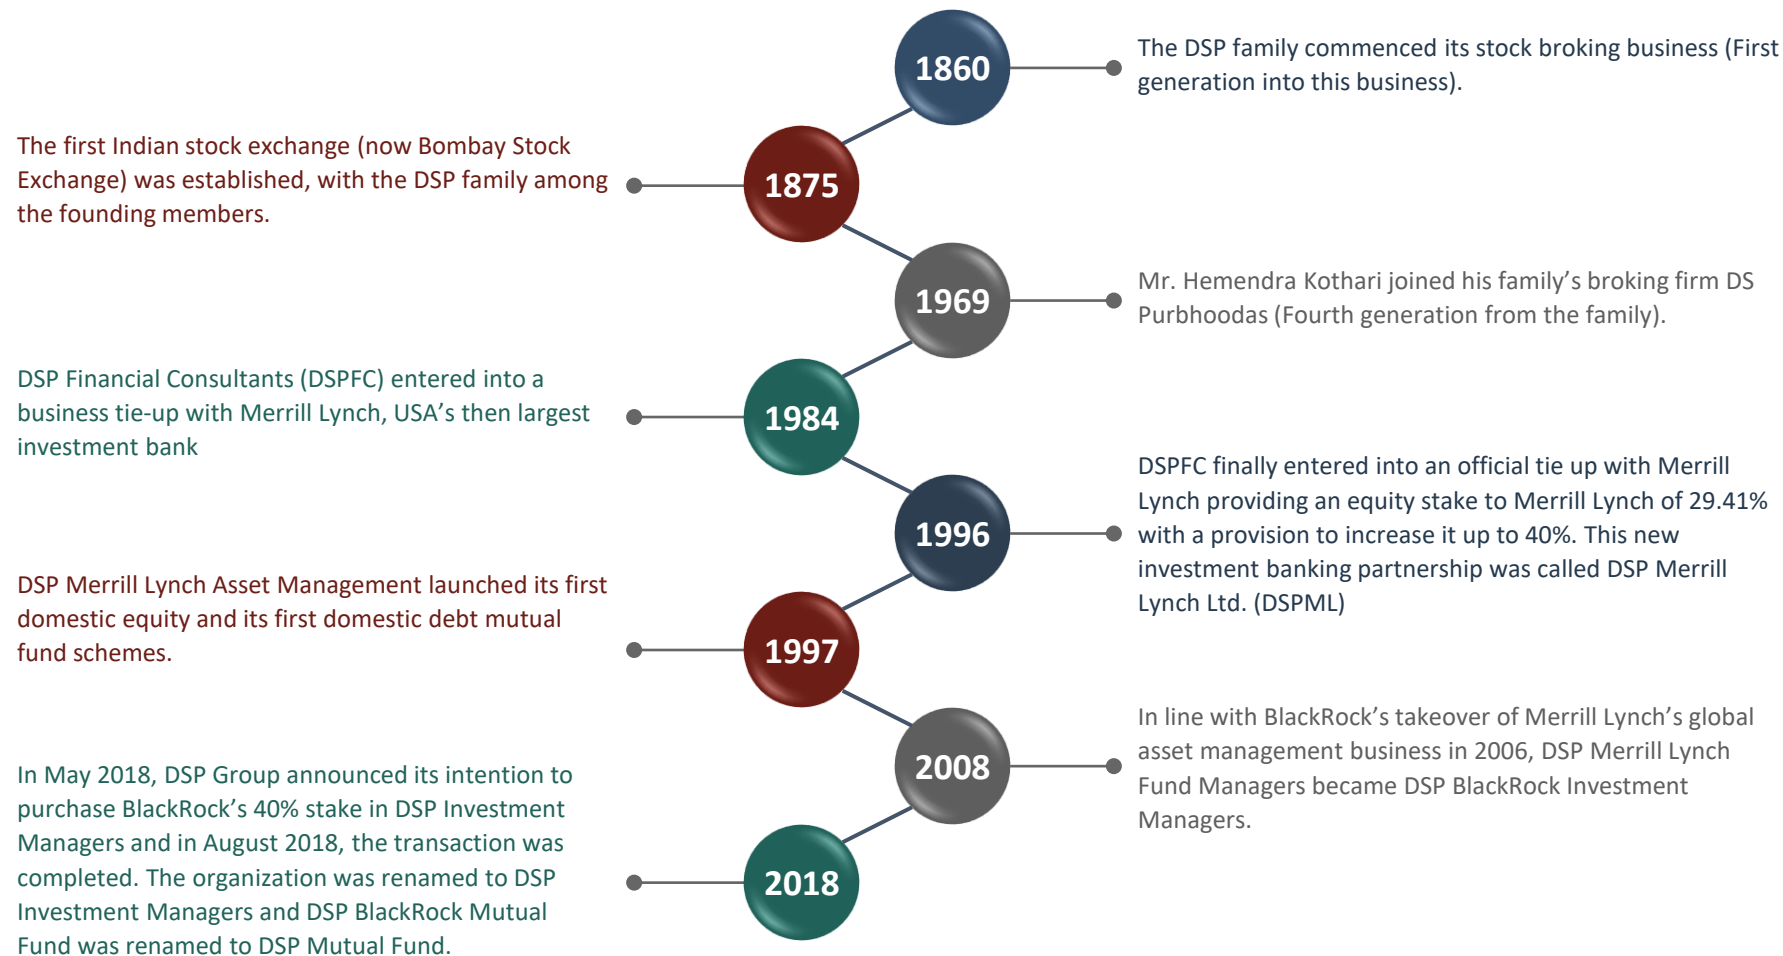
1860

The DSP family commenced its stock broking business (First generation into this business).

1875

The first Indian stock exchange (now Bombay Stock Exchange) was established, with the DSP family among the founding members.

1969

Mr. Hemendra Kothari joined his family's broking firm DS Purbhoodas (Fourth generation from the family).

1984

DSP Financial Consultants (DSPFC) entered into a business tie-up with Merrill Lynch, USA's then largest investment bank

1996

DSPFC finally entered into an official tie up with Merrill Lynch providing an equity stake to Merrill Lynch of 29.41% with a provision to increase it up to 40%. This new investment banking partnership was called DSP Merrill Lynch Ltd. (DSPML)

1997

DSP Merrill Lynch Asset Management launched its first domestic equity and its first domestic debt mutual fund schemes.

2008

In line with BlackRock's takeover of Merrill Lynch's global asset management business in 2006, DSP Merrill Lynch Fund Managers became DSP BlackRock Investment Managers.

2018

In May 2018, DSP Group announced its intention to purchase BlackRock's 40% stake in DSP Investment Managers and in August 2018, the transaction was completed. The organization was renamed to DSP Investment Managers and DSP BlackRock Mutual Fund was renamed to DSP Mutual Fund.